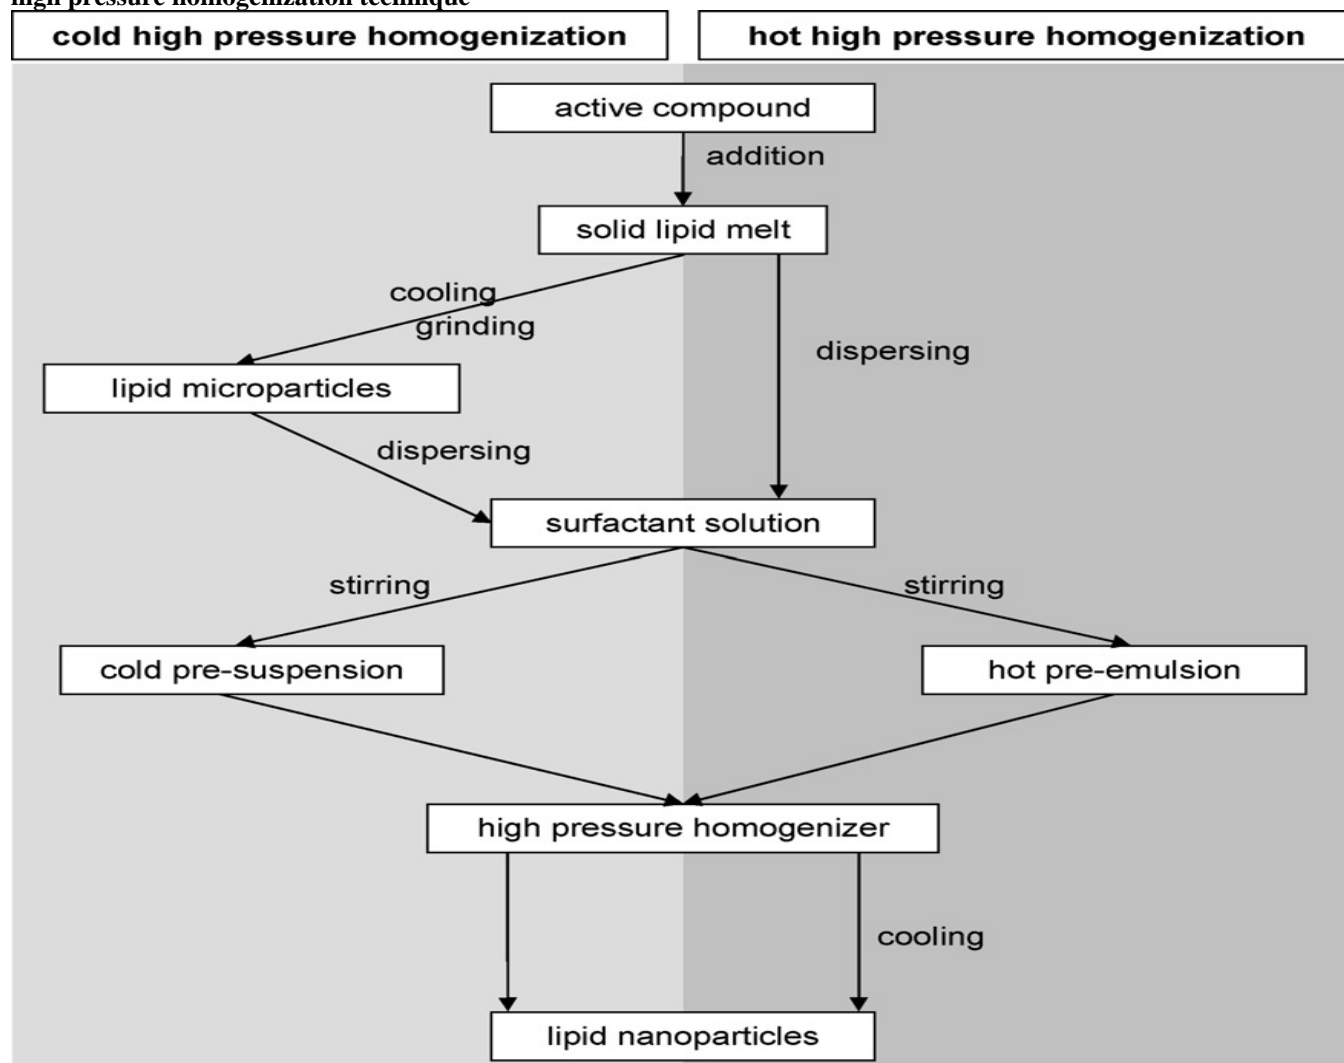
high pressure homogenization technique

cold high pressure homogenization

hot high pressure homogenization

active compound

addition

solid lipid melt

cooling
grinding

dispersing

lipid microparticles

dispersing

surfactant solution

stirring

stirring

cold pre-suspension

hot pre-emulsion

high pressure homogenizer

cooling

lipid nanoparticles